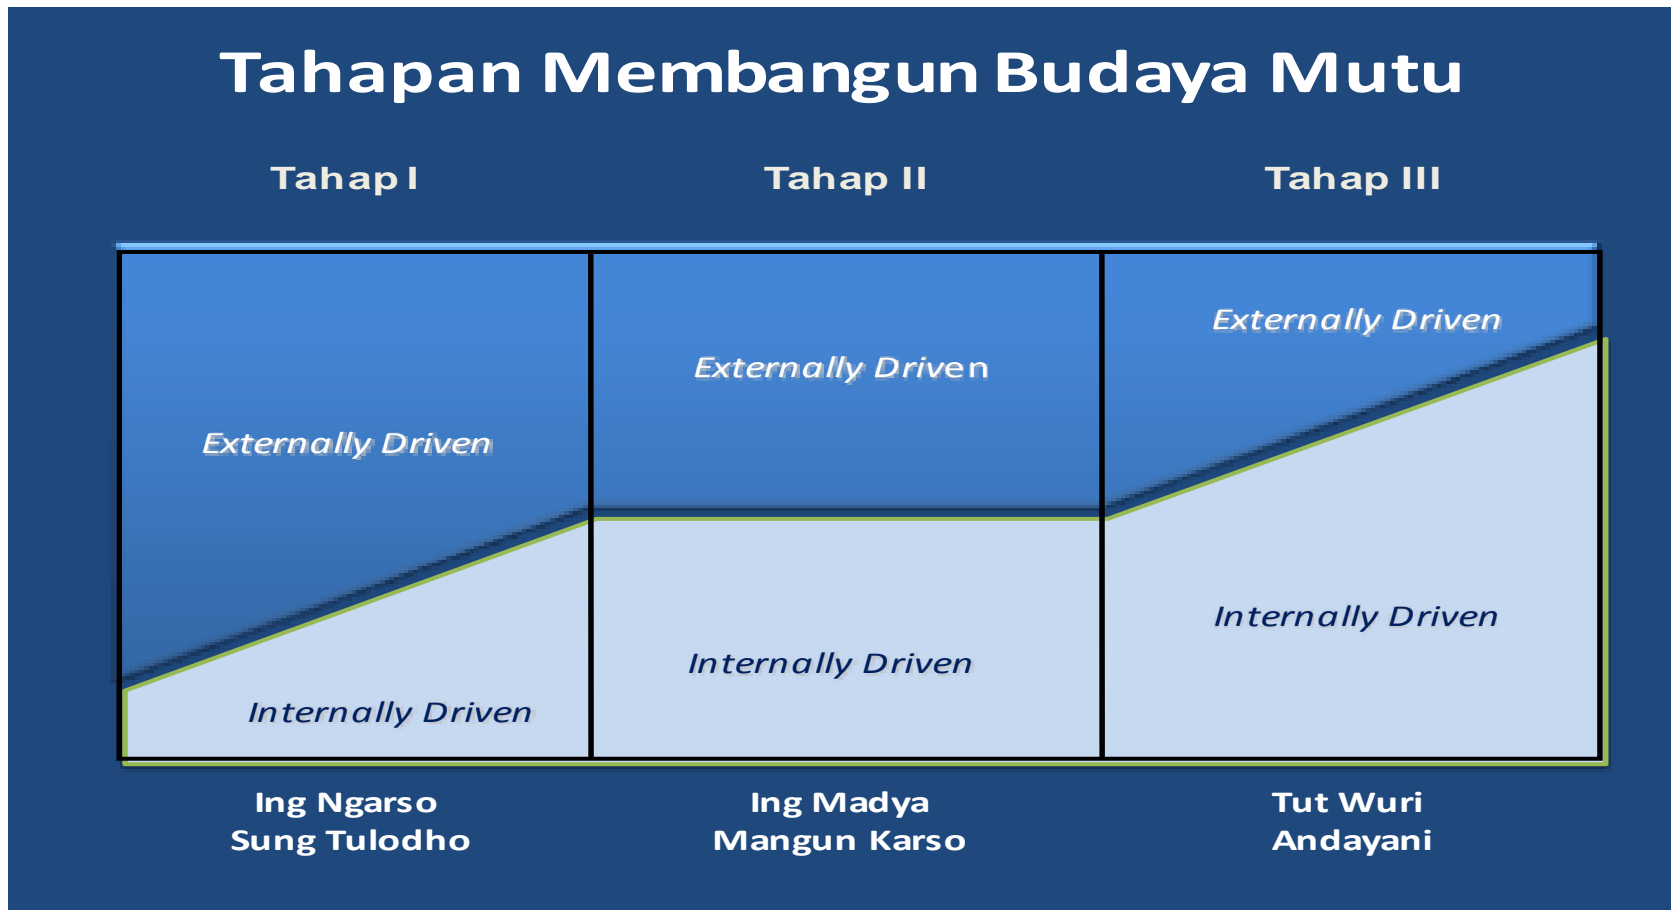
Tahapan Membangun Budaya Mutu

Tahap I

Tahap II

Tahap III

Externally Driven

Internally Driven

Externally Driven

Internally Driven

Externally Driven

Internally Driven

Ing Ngarso
Sung Tulodho

Ing Madya
Mangun Karso

Tut Wuri
Andayani